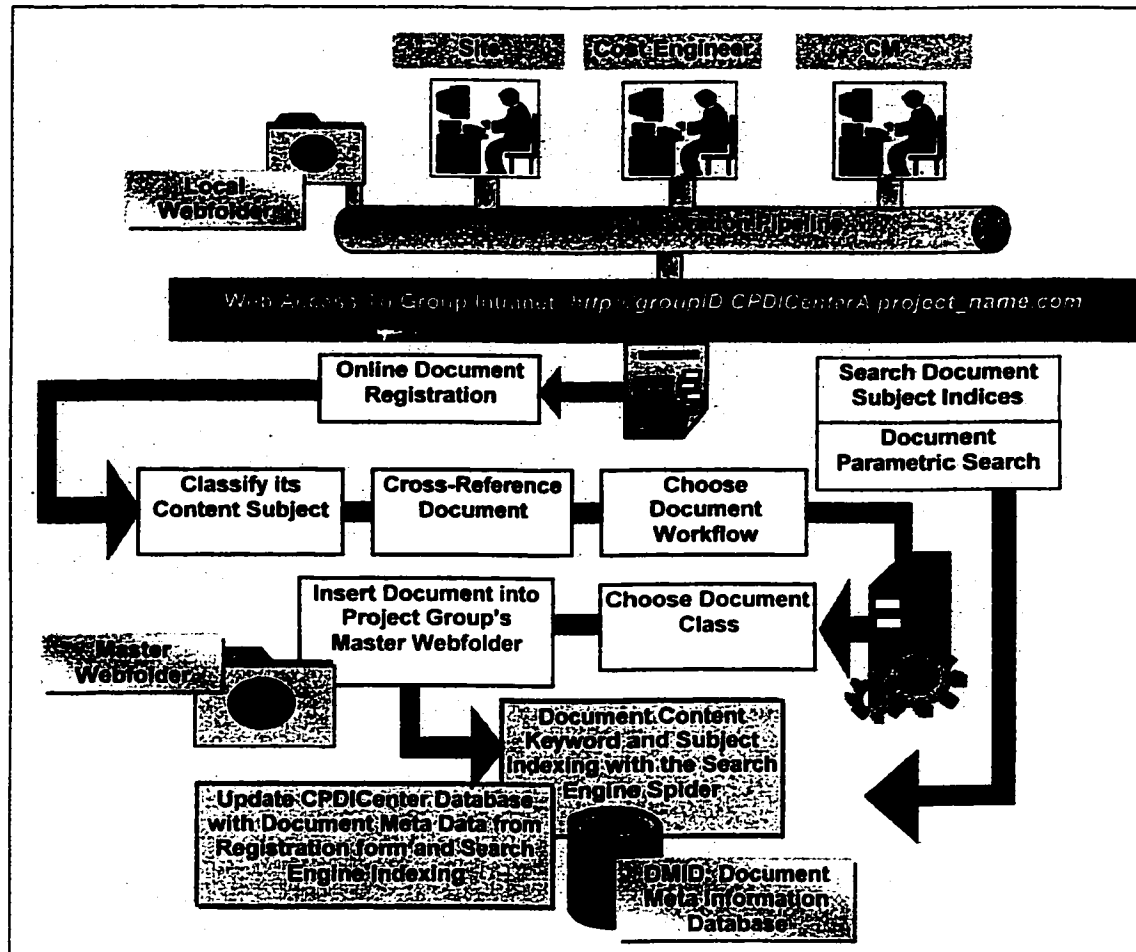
Site

Cost Engineer

CM

Local Webfolder

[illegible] Pipeline

Web Access To Group Intranet http://groupID.CPDICenterA.project_name.com

Online Document Registration

Search Document Subject Indices

Document Parametric Search

Classify its Content Subject

Cross-Reference Document

Choose Document Workflow

Insert Document into Project Group's Master Webfolder

Choose Document Class

Master Webfolder

Document Content Keyword and Subject Indexing with the Search Engine Spider

Update CPDICenter Database with Document Meta Data from Registration form and Search Engine indexing

DMID: Document Meta Information Database